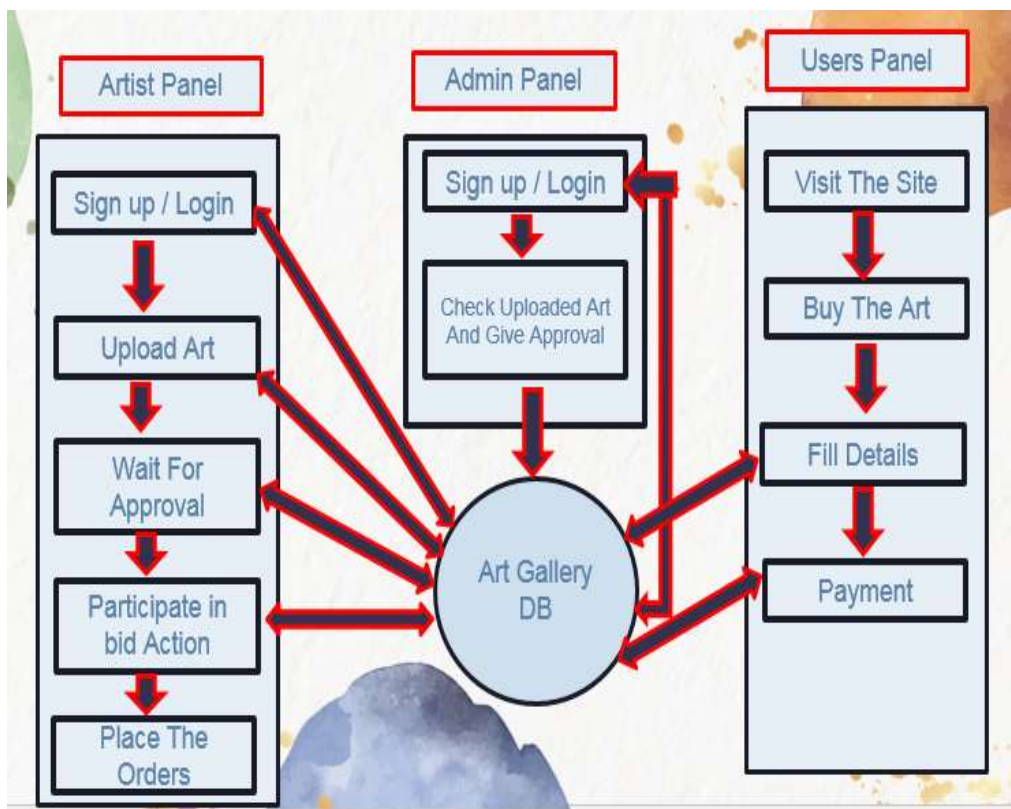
Artist Panel

Sign up / Login

Upload Art

Wait For Approval

Participate in bid Action

Place The Orders

Admin Panel

Sign up / Login

Check Uploaded Art And Give Approval

Art Gallery DB

Users Panel

Visit The Site

Buy The Art

Fill Details

Payment